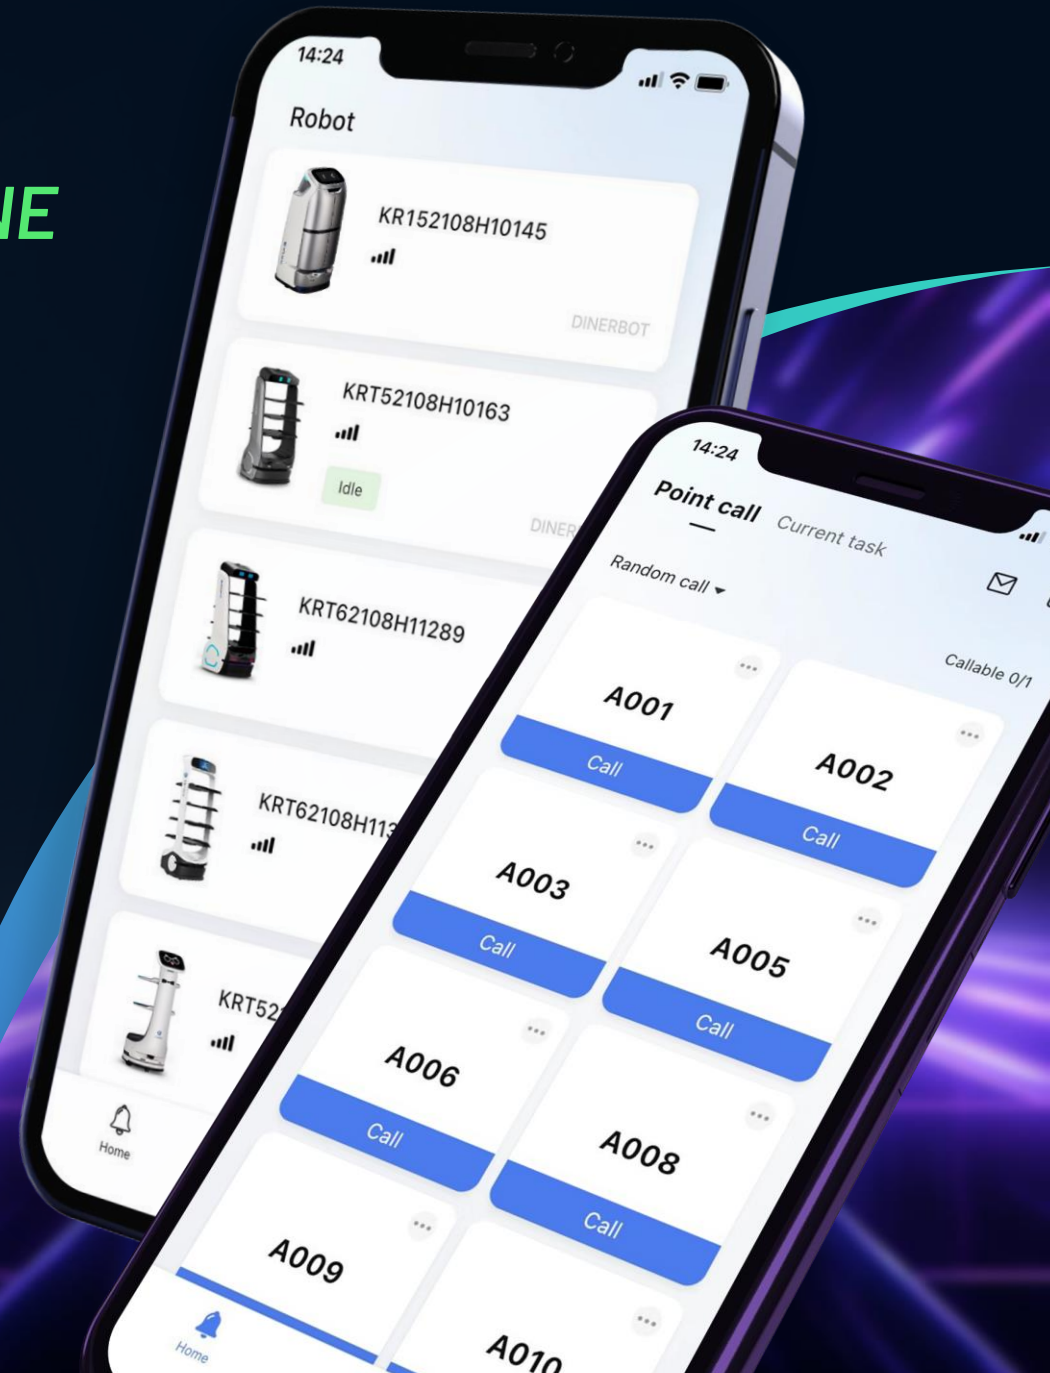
NE

14:24

Robot

KR152108H10145

DINERBOT

KRT52108H10163

Idle

DINER

KRT62108H11289

KRT62108H113

KRT52

Home

14:24

Point call Current task

Random call

Callable 0/1

A001

Call

A002

Call

A003

Call

A005

Call

A006

Call

A008

Call

A009

A010

Home